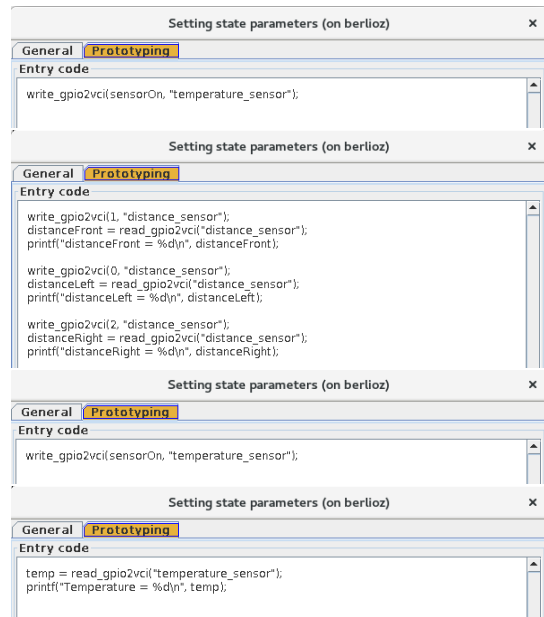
Setting state parameters (on berlioz) ×

General Prototyping

Entry code

write_gpio2vci(sensorOn, "temperature_sensor");

Setting state parameters (on berlioz) ×

General Prototyping

Entry code

write_gpio2vci(1, "distance_sensor");
distanceFront = read_gpio2vci("distance_sensor");
printf("distanceFront = %d\n", distanceFront);

write_gpio2vci(0, "distance_sensor");
distanceLeft = read_gpio2vci("distance_sensor");
printf("distanceLeft = %d\n", distanceLeft);

write_gpio2vci(2, "distance_sensor");
distanceRight = read_gpio2vci("distance_sensor");
printf("distanceRight = %d\n", distanceRight);

Setting state parameters (on berlioz) ×

General Prototyping

Entry code

write_gpio2vci(sensorOn, "temperature_sensor");

Setting state parameters (on berlioz) ×

General Prototyping

Entry code

temp = read_gpio2vci("temperature_sensor");
printf("Temperature = %d\n", temp);